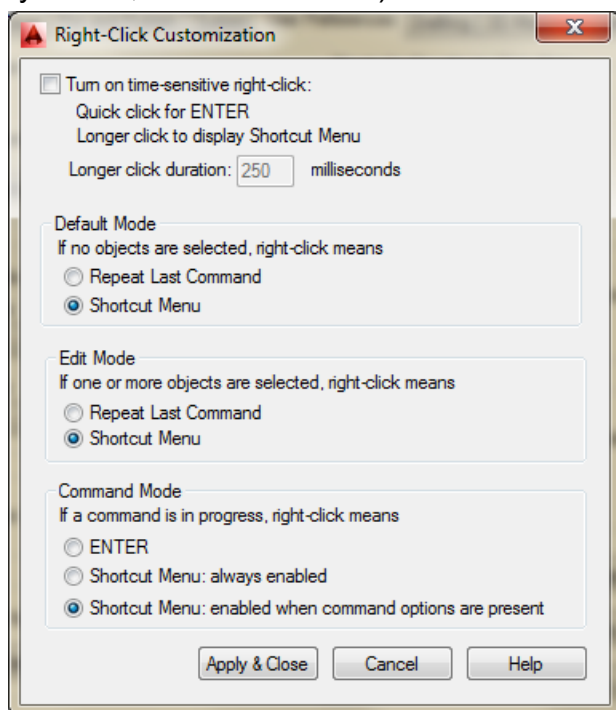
Right-Click Customization

Turn on time-sensitive right-click:
Quick click for ENTER
Longer click to display Shortcut Menu

Longer click duration: 250 milliseconds

Default Mode
If no objects are selected, right-click means
Repeat Last Command
Shortcut Menu

Edit Mode
If one or more objects are selected, right-click means
Repeat Last Command
Shortcut Menu

Command Mode
If a command is in progress, right-click means
ENTER
Shortcut Menu: always enabled
Shortcut Menu: enabled when command options are present

Apply & Close
Cancel
Help